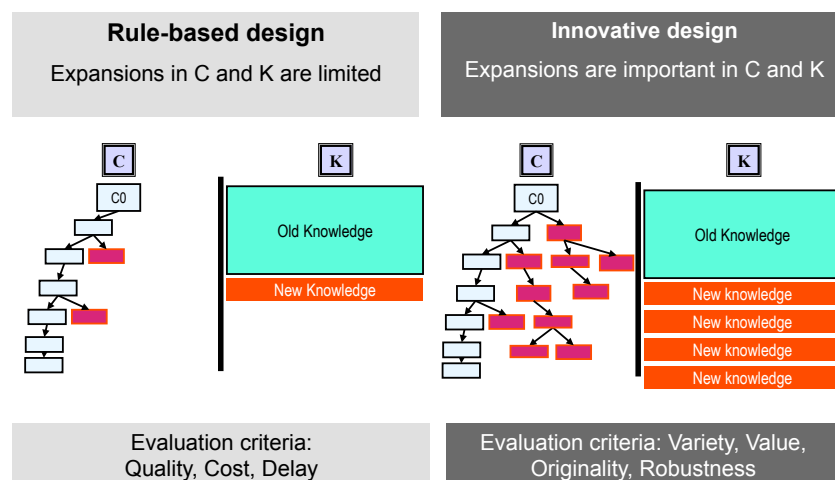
Rule-based design

Expansions in C and K are limited

Innovative design

Expansions are important in C and K

C

K

C0

Old Knowledge

New Knowledge

C

K

C0

Old Knowledge

New knowledge

New knowledge

New knowledge

New knowledge

Evaluation criteria: Quality, Cost, Delay

Evaluation criteria: Variety, Value, Originality, Robustness